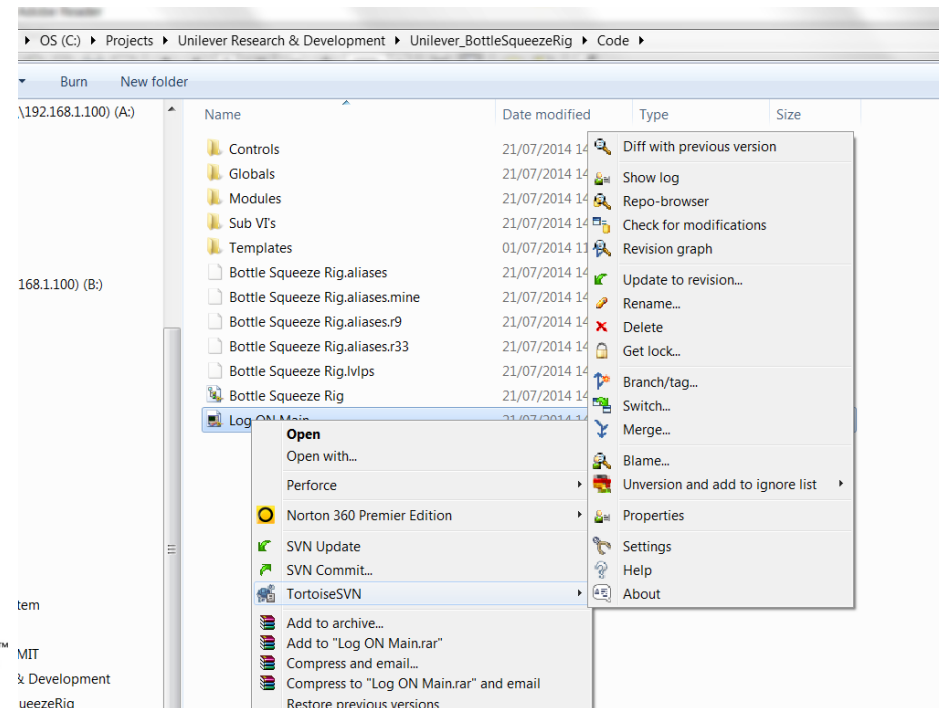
OS (C:) ▸ Projects ▸ Unilever Research & Development ▸ Unilever_BottleSqueezeRig ▸ Code ▸

Burn New folder

\192.168.1.100) (A:)

168.1.100) (B:)

tem

MIT

& Development

ueezeRig

| Name | Date modified | Type | Size |
|---|---|---|---|
| Controls | 21/07/2014 14 | | |
| Globals | 21/07/2014 14 | | |
| Modules | 21/07/2014 14 | | |
| Sub VI's | 21/07/2014 14 | | |
| Templates | 01/07/2014 11 | | |
| Bottle Squeeze Rig.aliases | 21/07/2014 14 | | |
| Bottle Squeeze Rig.aliases.mine | 21/07/2014 14 | | |
| Bottle Squeeze Rig.aliases.r9 | 21/07/2014 14 | | |
| Bottle Squeeze Rig.aliases.r33 | 21/07/2014 14 | | |
| Bottle Squeeze Rig.lvlps | 21/07/2014 14 | | |
| Bottle Squeeze Rig | 21/07/2014 14 | | |
| Log ON Main | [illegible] | | |

Open
Open with...
Perforce
Norton 360 Premier Edition
SVN Update
SVN Commit...
TortoiseSVN
Add to archive...
Add to "Log ON Main.rar"
Compress and email...
Compress to "Log ON Main.rar" and email
Restore previous versions

Diff with previous version
Show log
Repo-browser
Check for modifications
Revision graph
Update to revision...
Rename...
Delete
Get lock...
Branch/tag...
Switch...
Merge...
Blame...
Unversion and add to ignore list
Properties
Settings
Help
About